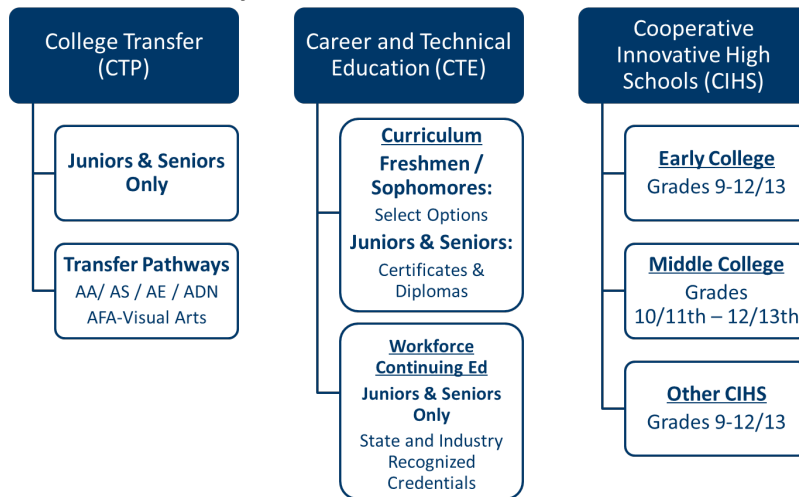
College Transfer (CTP)

Juniors & Seniors Only

Transfer Pathways
AA/ AS / AE / ADN
AFA-Visual Arts

Career and Technical Education (CTE)

Curriculum
Freshmen / Sophomores:
Select Options
Juniors & Seniors:
Certificates & Diplomas

Workforce Continuing Ed
Juniors & Seniors Only
State and Industry Recognized Credentials

Cooperative Innovative High Schools (CIHS)

Early College
Grades 9-12/13

Middle College
Grades 10/11th – 12/13th

Other CIHS
Grades 9-12/13